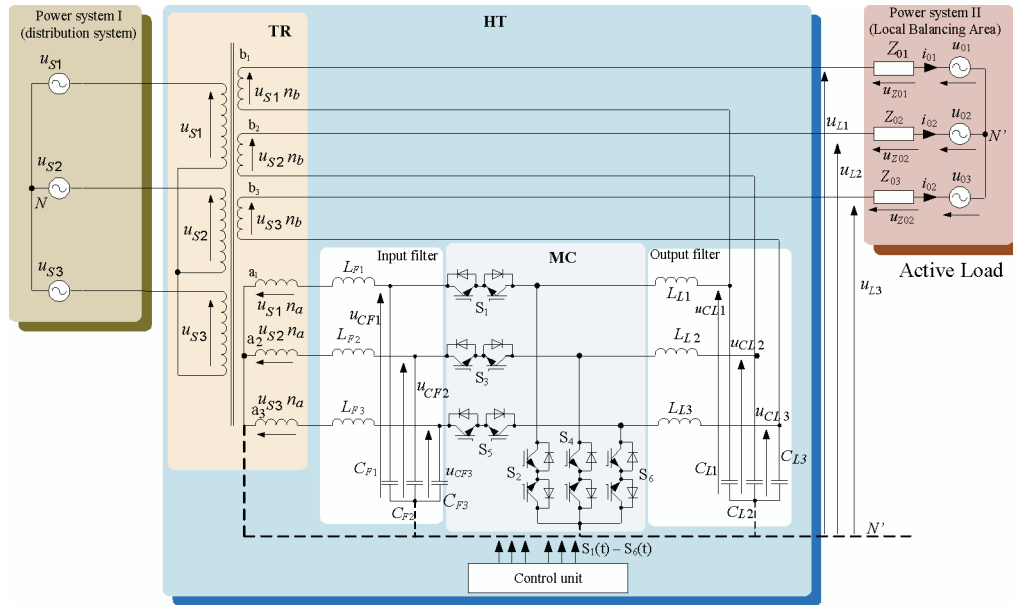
Power system I
(distribution system)

TR

HT

Power system II
(Local Balancing Area)

$u_{S1}$
$u_{S2}$
$N$
$u_{S3}$

$u_{S1}$
$u_{S2}$
$u_{S3}$

$b_1$
$u_{S1}\,n_b$
$b_2$
$u_{S2}\,n_b$
$b_3$
$u_{S3}\,n_b$

$a_1$
$u_{S1}\,n_a$
$a_2$ $u_{S2}\,n_a$
$a_3$ $u_{S3}\,n_a$

$Z_{01}$ $i_{01}$ $u_{01}$
$u_{Z01}$
$Z_{02}$ $i_{02}$ $u_{02}$
$u_{Z02}$
$N'$
$Z_{03}$ $i_{02}$ $u_{03}$
$u_{Z02}$

$u_{L1}$
$u_{L2}$
$u_{L3}$

Active Load

Input filter
MC
Output filter

$L_{F1}$
$u_{CF1}$
$L_{F2}$
$u_{CF2}$
$L_{F3}$
$C_{F1}$
$u_{CF3}$
$C_{F2}$
$C_{F3}$

$S_1$
$S_3$
$S_5$
$S_2$
$S_4$
$S_6$

$L_{L1}$
$u_{CL1}$
$L_{L2}$
$u_{CL2}$
$L_{L3}$
$u_{CL3}$
$C_{L1}$
$C_{L2}$
$C_{L3}$

$N'$

$S_1(t) - S_6(t)$

Control unit